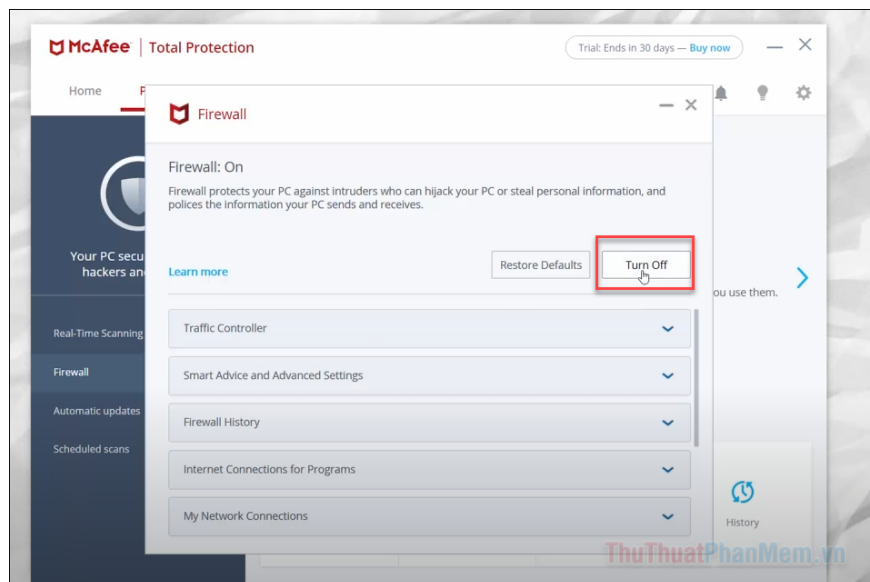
McAfee | Total Protection

Trial: Ends in 30 days — Buy now

Home P

Your PC secu hackers an

Real-Time Scanning

Firewall

Automatic updates

Scheduled scans

Firewall

Firewall: On

Firewall protects your PC against intruders who can hijack your PC or steal personal information, and polices the information your PC sends and receives.

Learn more

Restore Defaults

Turn Off

Traffic Controller

Smart Advice and Advanced Settings

Firewall History

Internet Connections for Programs

My Network Connections

ou use them.

History

ThuThuatPhanMem.vn